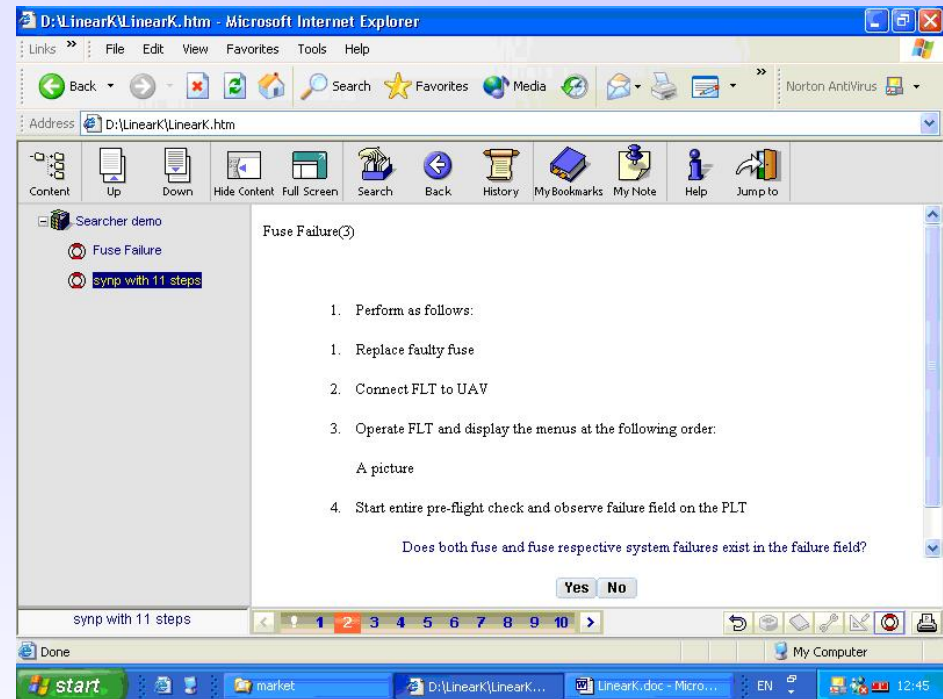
D:\LinearK\LinearK.htm - Microsoft Internet Explorer

Links » File Edit View Favorites Tools Help

Back Search Favorites Media Norton AntiVirus

Address D:\LinearK\LinearK.htm

Content Up Down Hide Content Full Screen Search Back History MyBookmarks My Note Help Jump to

Searcher demo
Fuse Failure
synp with 11 steps

Fuse Failure(3)

1. Perform as follows:

1. Replace faulty fuse

2. Connect FLT to UAV

3. Operate FLT and display the menus at the following order:

A picture

4. Start entire pre-flight check and observe failure field on the PLT

Does both fuse and fuse respective system failures exist in the failure field?

Yes No

synp with 11 steps

< 1 2 3 4 5 6 7 8 9 10 >

Done

My Computer

start market D:\LinearK\LinearK... LinearK.doc - Micro... EN 12:45